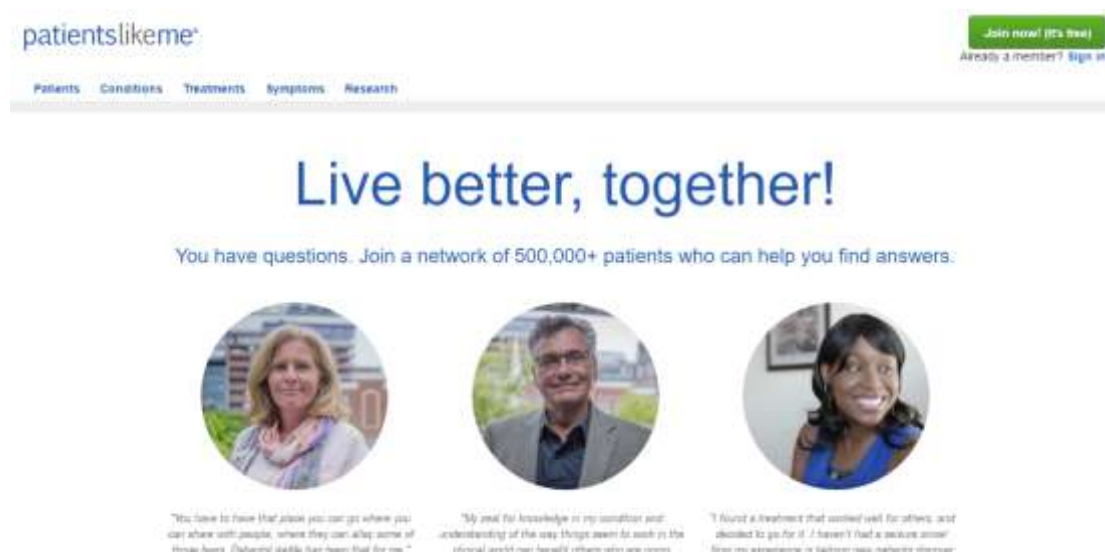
patientslikeme

Join now! (it's free)

Already a member? Sign in

Patients Conditions Treatments Symptoms Research

Live better, together!

You have questions. Join a network of 500,000+ patients who can help you find answers.

"You have to have that place you can go where you can share with people, where they can allay some of those fears. PatientsLikeMe has been that for me."

"My zeal for knowledge in my condition and understanding of the way things seem to work in the clinical world can benefit others who are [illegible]

"I found a treatment that worked well for others, and decided to go for it. I haven't had a seizure since! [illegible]